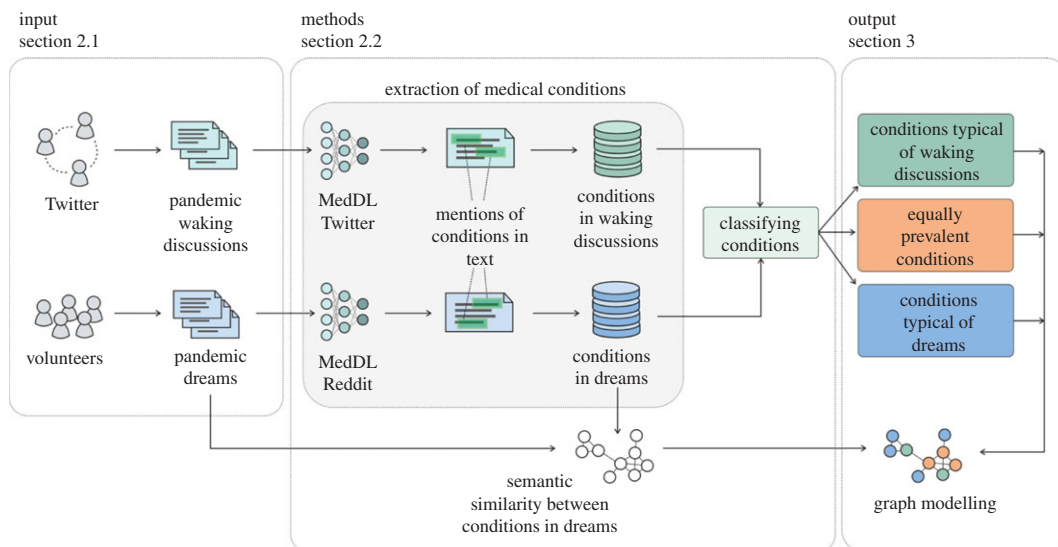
input
section 2.1

methods
section 2.2

output
section 3

extraction of medical conditions

Twitter

pandemic waking discussions

MedDL Twitter

mentions of conditions in text

conditions in waking discussions

classifying conditions

conditions typical of waking discussions

equally prevalent conditions

conditions typical of dreams

volunteers

pandemic dreams

MedDL Reddit

conditions in dreams

semantic similarity between conditions in dreams

graph modelling